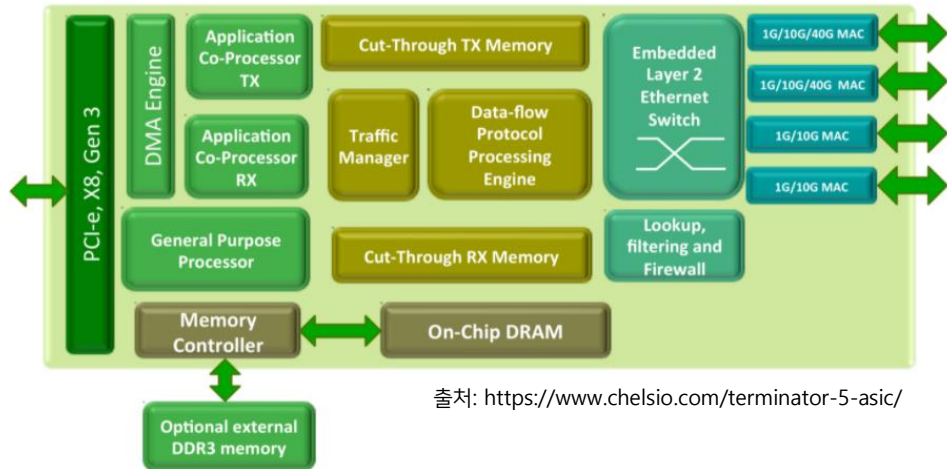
PCI-e, X8, Gen 3

DMA Engine

Application Co-Processor TX

Application Co-Processor RX

Cut-Through TX Memory

Traffic Manager

Data-flow Protocol Processing Engine

Embedded Layer 2 Ethernet Switch

1G/10G/40G MAC

1G/10G/40G MAC

1G/10G MAC

1G/10G MAC

General Purpose Processor

Cut-Through RX Memory

Lookup, filtering and Firewall

Memory Controller

On-Chip DRAM

Optional external DDR3 memory

출처: https://www.chelsio.com/terminator-5-asic/